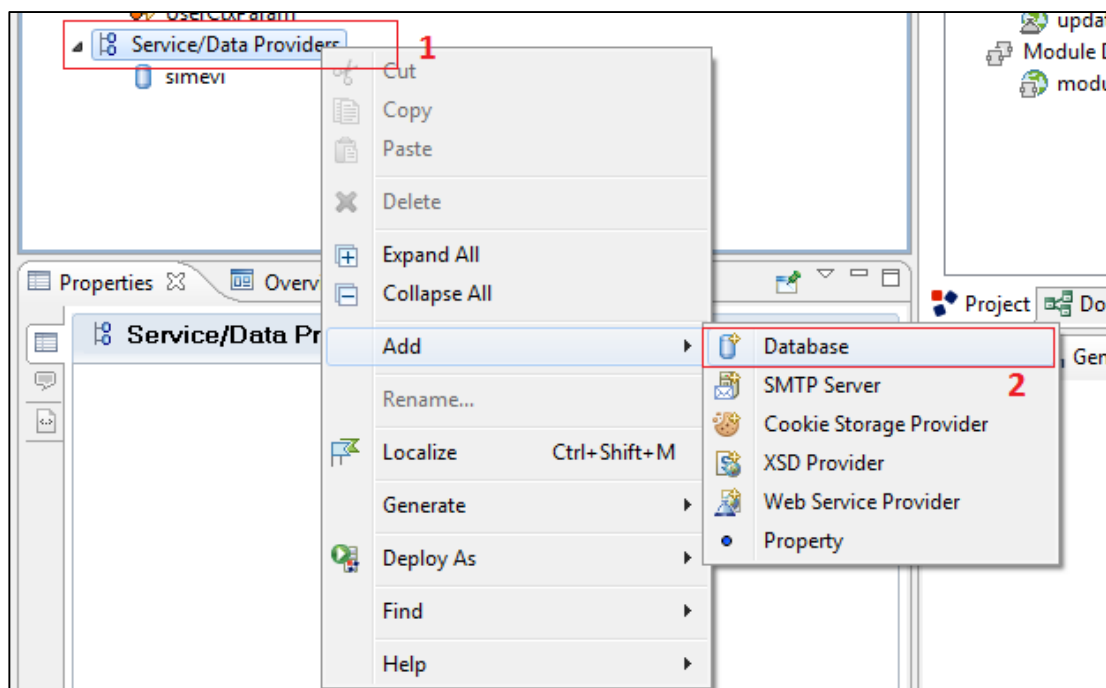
UserCtxParam
Service/Data Providers 1
simevi
Cut
Copy
Paste
Delete
Expand All
Collapse All
Add
Rename...
Localize Ctrl+Shift+M
Generate
Deploy As
Find
Help
Database
SMTP Server 2
Cookie Storage Provider
XSD Provider
Web Service Provider
Property
Properties
Overv
Service/Data Pr
updat
Module D
modu
Project
Do
Gen